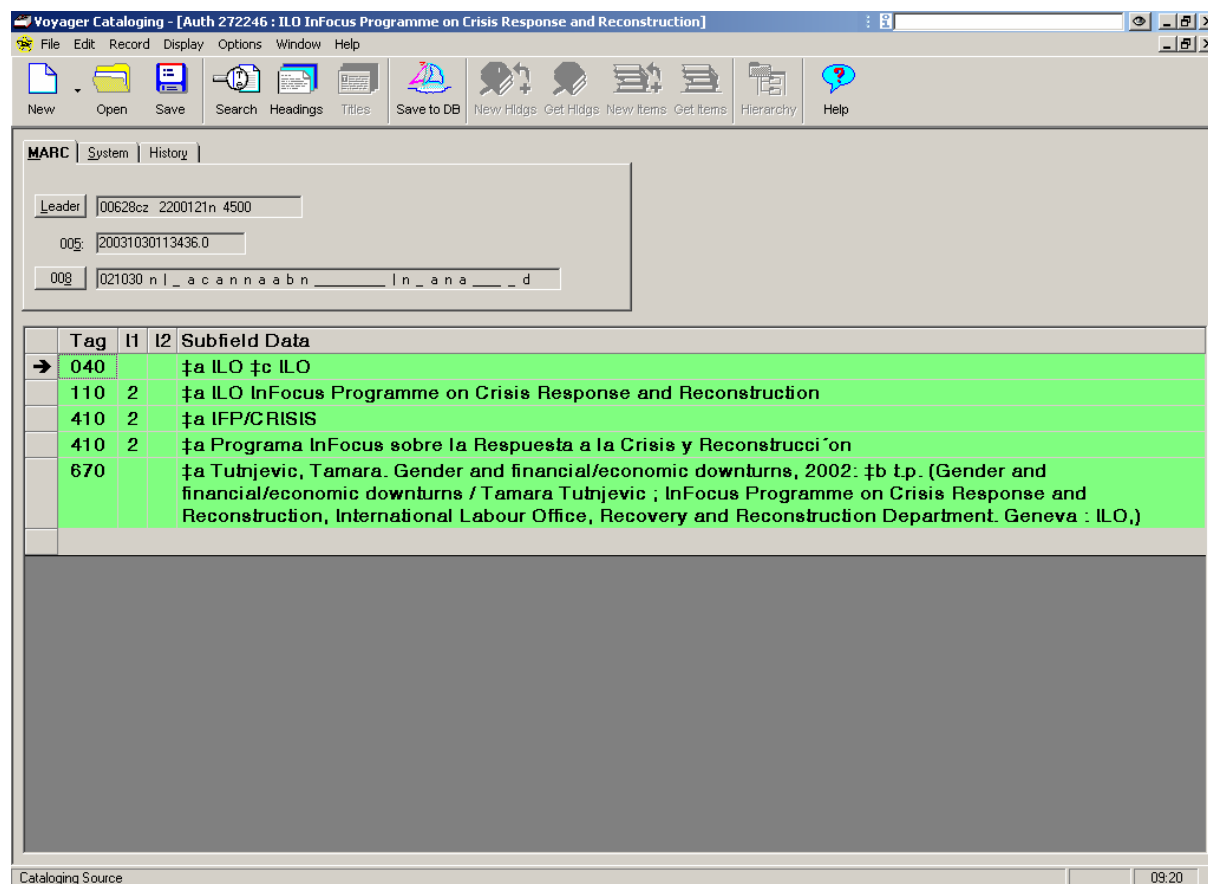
Voyager Cataloging - [Auth 272246 : ILO InFocus Programme on Crisis Response and Reconstruction]

File Edit Record Display Options Window Help

New Open Save Search Headings Titles Save to DB New Hldgs Get Hldgs New Items Get Items Hierarchy Help

MARC System History

Leader 00628cz 2200121n 4500

005: 20031030113436.0

008 021030 n | _ a c a n n a a b n ________ | n _ a n a ___ _ d

| | Tag | I1 | I2 | Subfield Data |
|---|---|---|---|---|
| ➔ | 040 | | | ‡a ILO ‡c ILO |
| | 110 | 2 | | ‡a ILO InFocus Programme on Crisis Response and Reconstruction |
| | 410 | 2 | | ‡a IFP/CRISIS |
| | 410 | 2 | | ‡a Programa InFocus sobre la Respuesta a la Crisis y Reconstrucci´on |
| | 670 | | | ‡a Tutnjevic, Tamara. Gender and financial/economic downturns, 2002: ‡b t.p. (Gender and financial/economic downturns / Tamara Tutnjevic ; InFocus Programme on Crisis Response and Reconstruction, International Labour Office, Recovery and Reconstruction Department. Geneva : ILO,) |

Cataloging Source 09:20